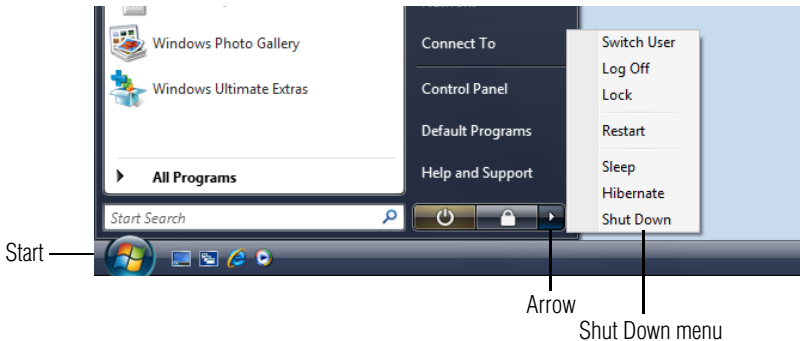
Windows Photo Gallery

Windows Ultimate Extras

All Programs

Start Search

Connect To

Control Panel

Default Programs

Help and Support

Switch User
Log Off
Lock

Restart

Sleep
Hibernate
Shut Down

Start

Arrow

Shut Down menu